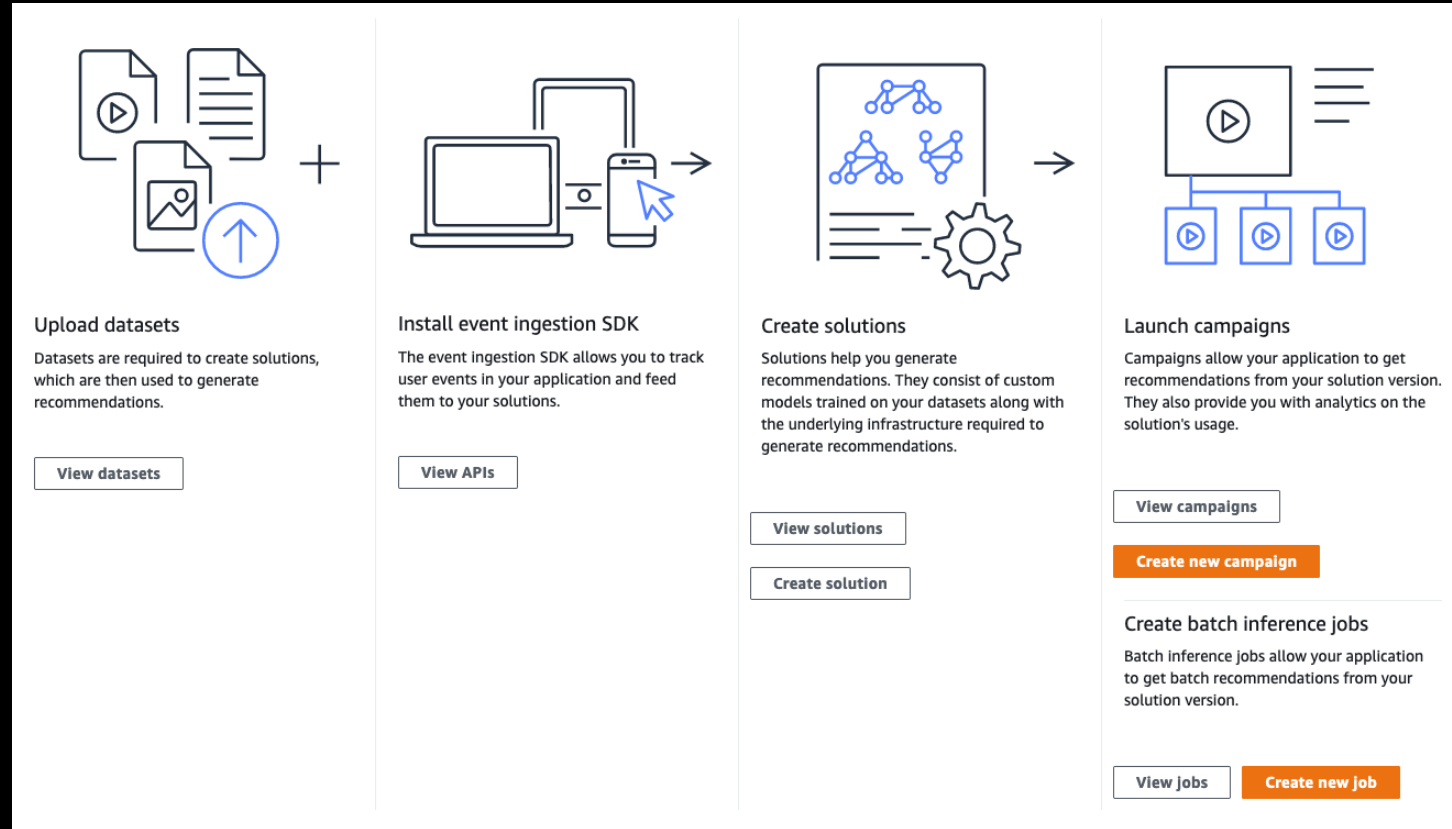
Upload datasets

Datasets are required to create solutions, which are then used to generate recommendations.

View datasets

Install event ingestion SDK

The event ingestion SDK allows you to track user events in your application and feed them to your solutions.

View APIs

Create solutions

Solutions help you generate recommendations. They consist of custom models trained on your datasets along with the underlying infrastructure required to generate recommendations.

View solutions

Create solution

Launch campaigns

Campaigns allow your application to get recommendations from your solution version. They also provide you with analytics on the solution's usage.

View campaigns

Create new campaign

Create batch inference jobs

Batch inference jobs allow your application to get batch recommendations from your solution version.

View jobs

Create new job